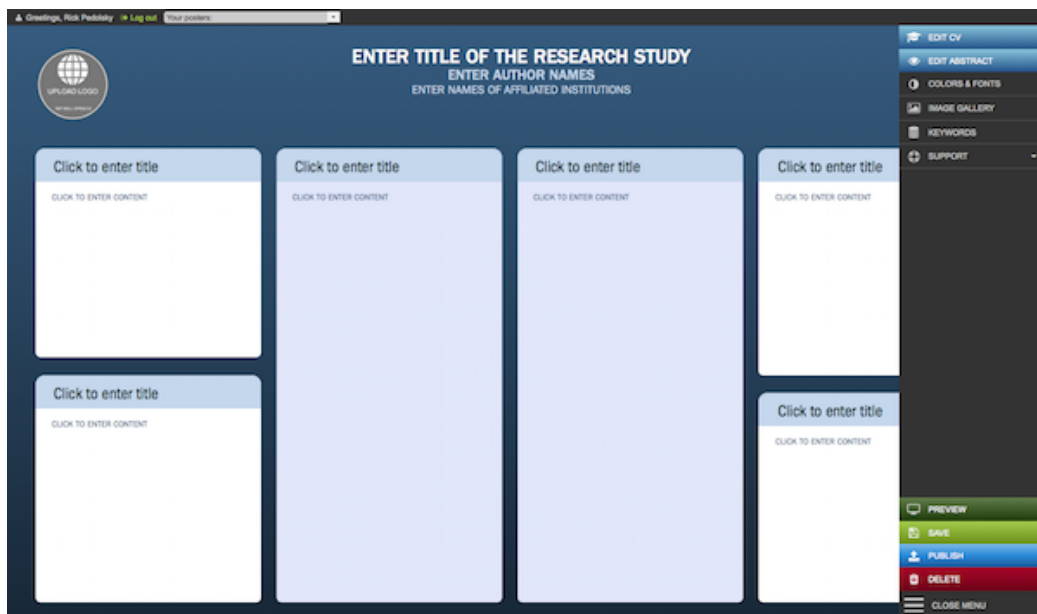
Greetings, Rick Pedolsky Log out Your posters:

UPLOAD LOGO
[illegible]

ENTER TITLE OF THE RESEARCH STUDY
ENTER AUTHOR NAMES
ENTER NAMES OF AFFILIATED INSTITUTIONS

Click to enter title
CLICK TO ENTER CONTENT

Click to enter title
CLICK TO ENTER CONTENT

Click to enter title
CLICK TO ENTER CONTENT

Click to enter title
CLICK TO ENTER CONTENT

Click to enter title
CLICK TO ENTER CONTENT

Click to enter title
CLICK TO ENTER CONTENT

EDIT CV
EDIT ABSTRACT
COLORS & FONTS
IMAGE GALLERY
KEYWORDS
SUPPORT

PREVIEW
SAVE
PUBLISH
DELETE
CLOSE MENU